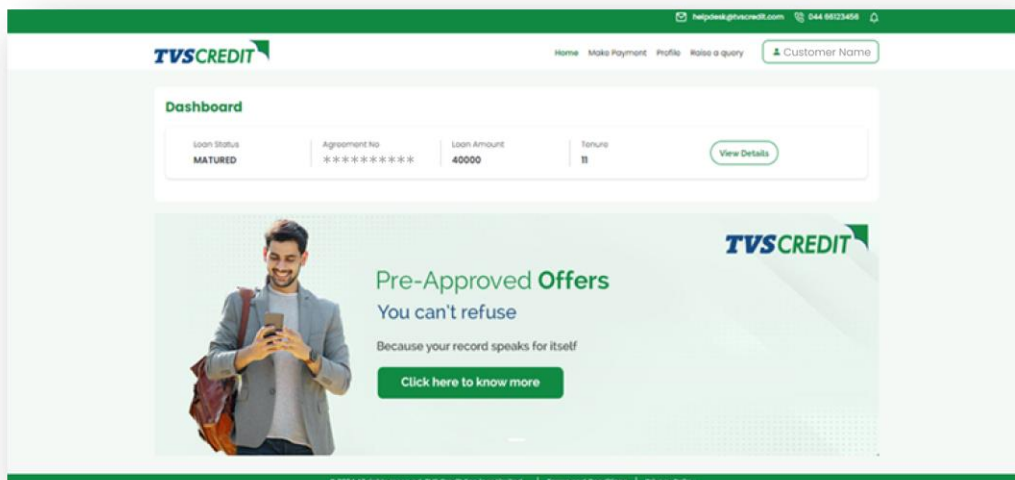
helpdesk@tvscredit.com 044 66123456

TVS CREDIT

Home Make Payment Profile Raise a query

Customer Name

Dashboard

| Loan Status | Agreement No | Loan Amount | Tenure |  |
|---|---|---|---|---|
| MATURED | ********* | 40000 | 11 | View Details |

TVS CREDIT

Pre-Approved Offers

You can't refuse

Because your record speaks for itself

Click here to know more

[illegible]